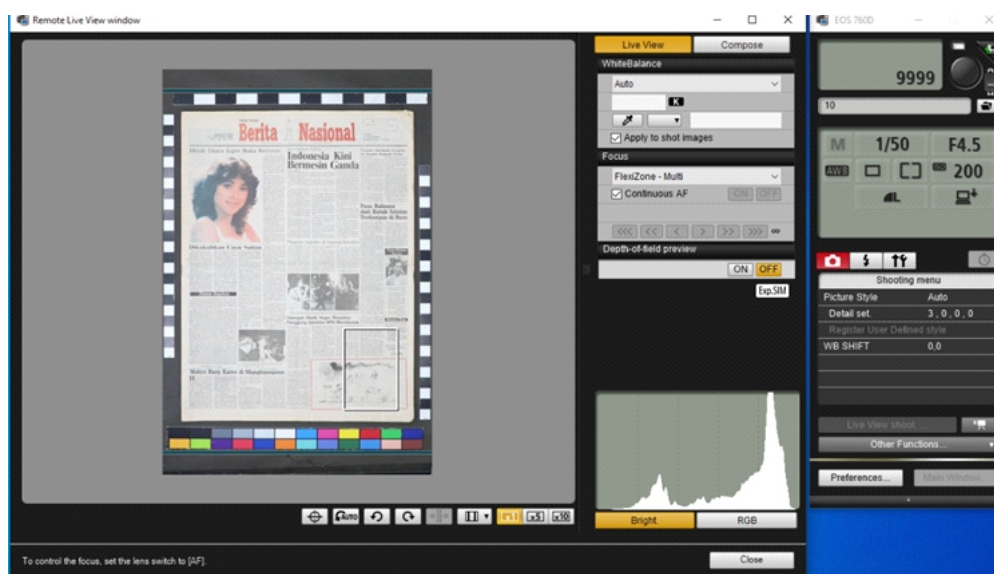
Remote Live View window

Berita Nasional

Indonesia Kini Bermesin Ganda

Live View
Compose
WhiteBalance
Auto
K
Apply to shot images
Focus
FlexiZone - Multi
Continuous AF
ON OFF
Depth-of-field preview
ON OFF
Exp.SIM

Bright.
RGB

x5 x10

To control the focus, set the lens switch to [AF].

Close

EOS 760D
9999
10
M 1/50 F4.5
AWB 200
Shooting menu
Picture Style Auto
Detail set. 3 , 0 , 0 , 0
Register User Defined style
WB SHIFT 0,0
Live View shoot...
Other Functions...
Preferences...
Main Window